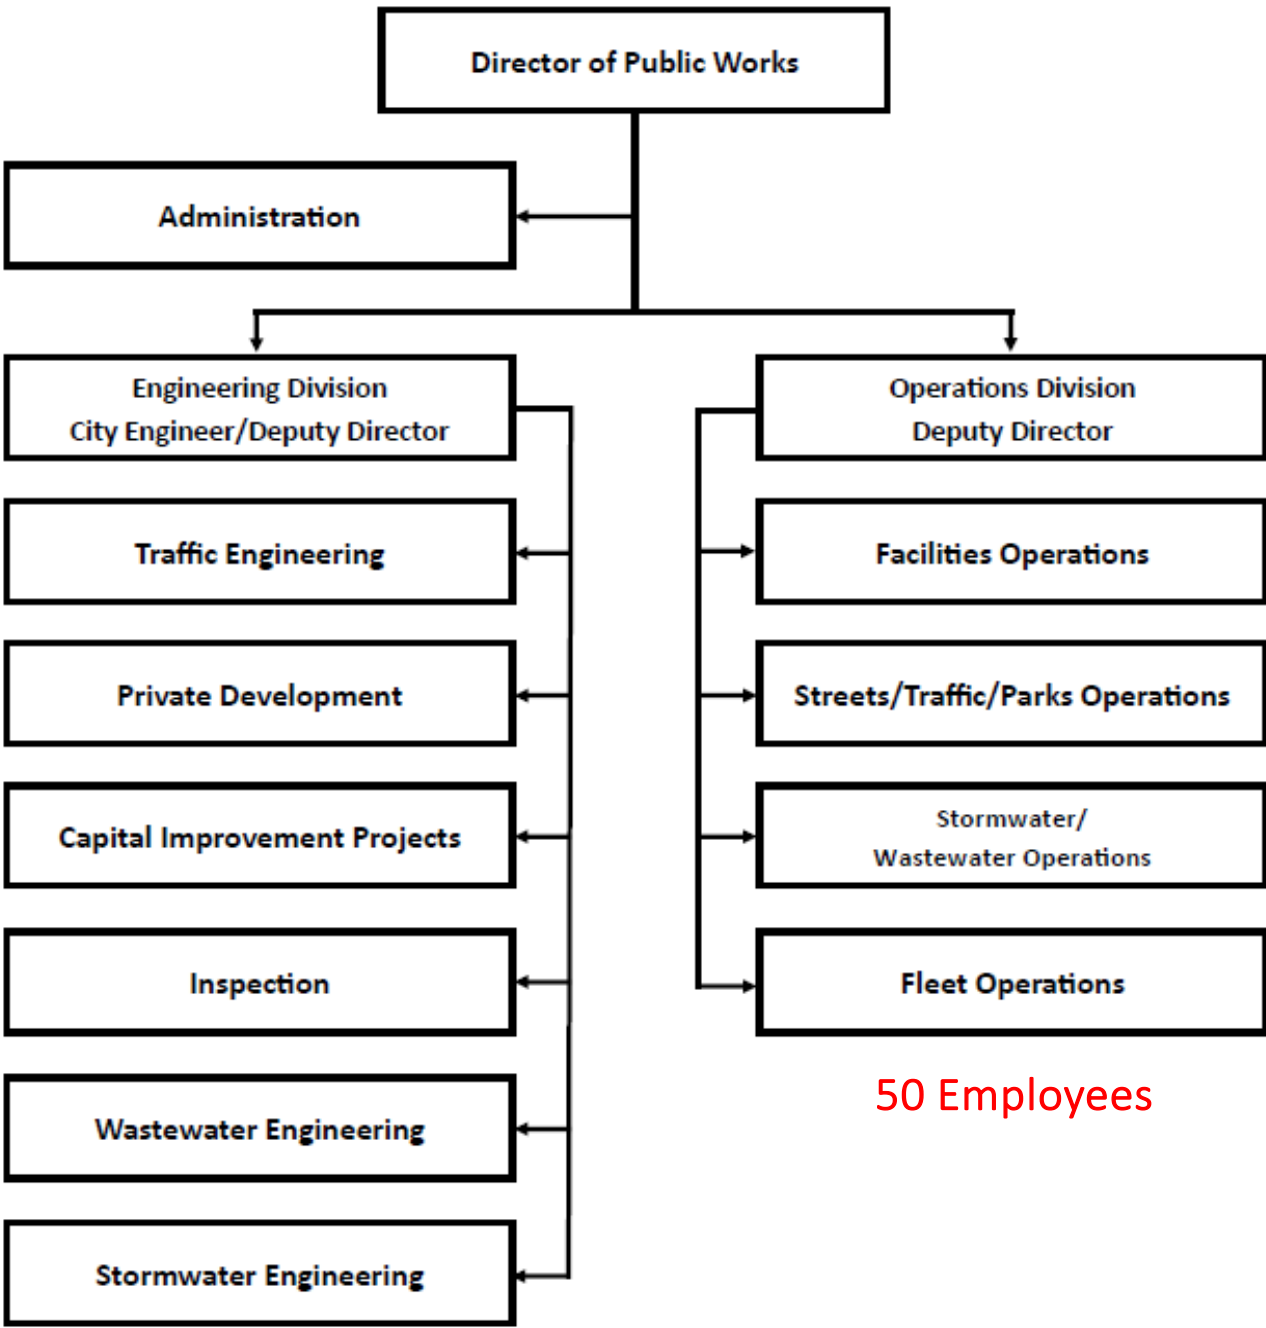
Director of Public Works

Administration

Engineering Division
City Engineer/Deputy Director

Traffic Engineering

Private Development

Capital Improvement Projects

Inspection

Wastewater Engineering

Stormwater Engineering

Operations Division
Deputy Director

Facilities Operations

Streets/Traffic/Parks Operations

Stormwater/
Wastewater Operations

Fleet Operations

50 Employees